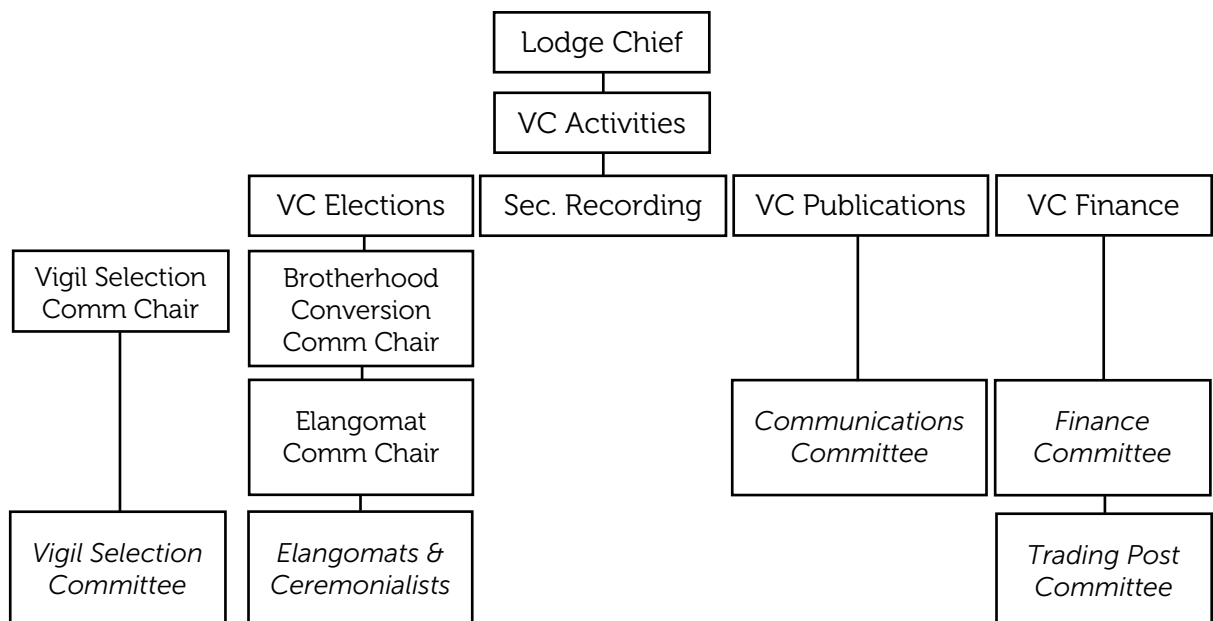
Lodge Chief

VC Activities

VC Elections

Sec. Recording

VC Publications

VC Finance

Vigil Selection Comm Chair

Brotherhood Conversion Comm Chair

Elangomat Comm Chair

Communications Committee

Finance Committee

Vigil Selection Committee

Elangomats & Ceremonialists

Trading Post Committee